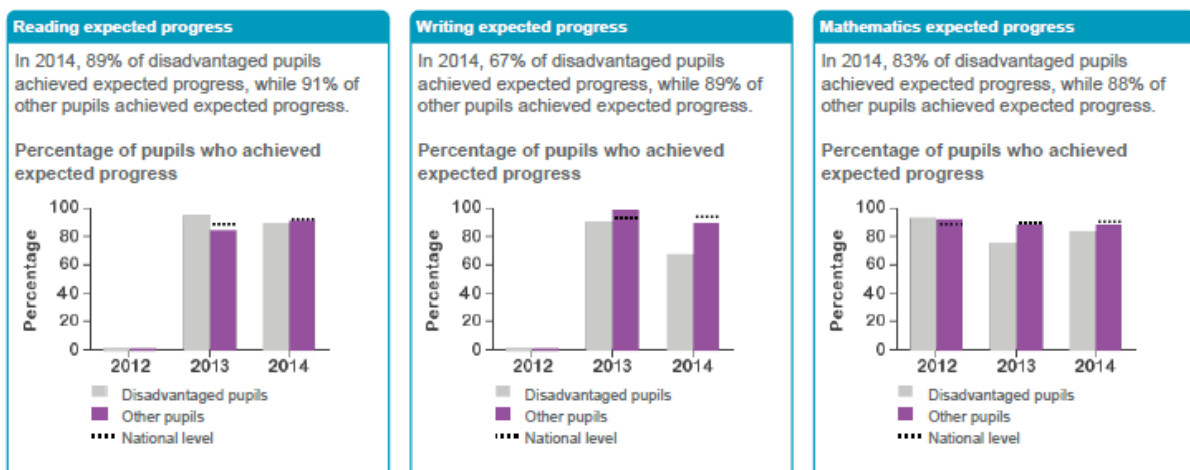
Reading expected progress

In 2014, 89% of disadvantaged pupils achieved expected progress, while 91% of other pupils achieved expected progress.

Percentage of pupils who achieved expected progress

100
80
60
40
20
0
Percentage
2012
2013
2014

Disadvantaged pupils
Other pupils
National level

Writing expected progress

In 2014, 67% of disadvantaged pupils achieved expected progress, while 89% of other pupils achieved expected progress.

Percentage of pupils who achieved expected progress

100
80
60
40
20
0
Percentage
2012
2013
2014

Disadvantaged pupils
Other pupils
National level

Mathematics expected progress

In 2014, 83% of disadvantaged pupils achieved expected progress, while 88% of other pupils achieved expected progress.

Percentage of pupils who achieved expected progress

100
80
60
40
20
0
Percentage
2012
2013
2014

Disadvantaged pupils
Other pupils
National level